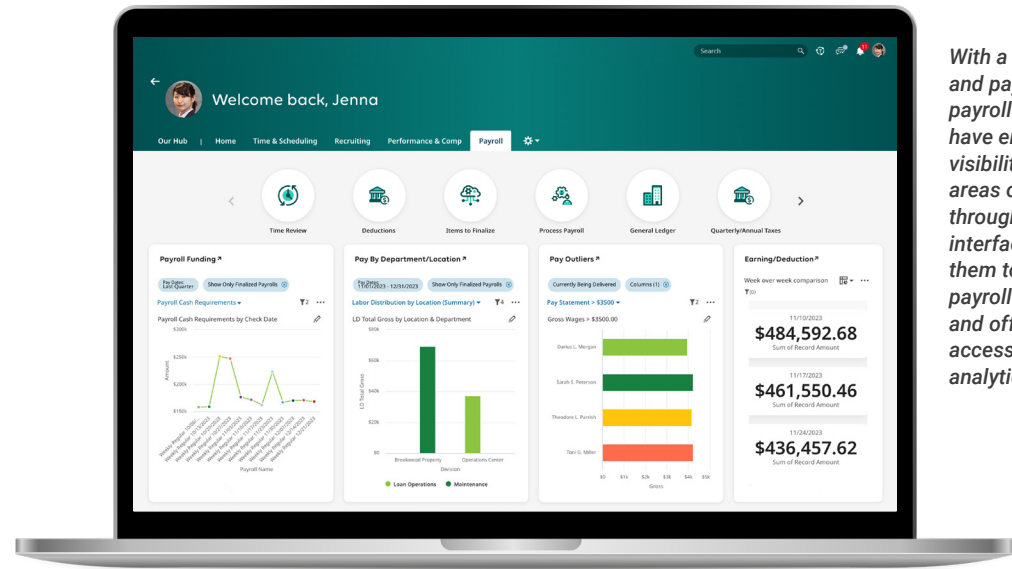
Search

Welcome back, Jenna

Our Hub | Home Time & Scheduling Recruiting Performance & Comp Payroll

Time Review Deductions Items to Finalize Process Payroll General Ledger Quarterly/Annual Taxes

Payroll Funding ↗
Pay Dates Last Quarter Show Only Finalized Payrolls
Payroll Cash Requirements ▾
Payroll Cash Requirements by Check Date
$300k
$250k
$200k
$150k
Amount
Payroll Name

Pay By Department/Location ↗
11/01/2023 - 12/31/2023 Show Only Finalized Payrolls
Labor Distribution by Location (Summary) ▾
LD Total Gross by Location & Department
$80k
$60k
$40k
$20k
$0k
LD Total Gross
Brookwood Property Operations Center
Division
Loan Operations Maintenance

Pay Outliers ↗
Currently Being Delivered Columns (1)
Pay Statement > $3500 ▾
Gross Wages > $3500.00
Darius L. Morgan
Sarah E. Peterson
Theodore L. Parrish
Tori G. Miller
$0 $1k $2k $3k $4k $5k
Gross

Earning/Deduction ↗
Week over week comparison
11/10/2023
$484,592.68
Sum of Record Amount
11/17/2023
$461,550.46
Sum of Record Amount
11/24/2023
$436,457.62
Sum of Record Amount

With a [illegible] and pa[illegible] payroll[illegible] have e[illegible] visibilit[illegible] areas o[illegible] through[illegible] interfac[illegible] them to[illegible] payroll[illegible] and off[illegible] access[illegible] analyti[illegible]